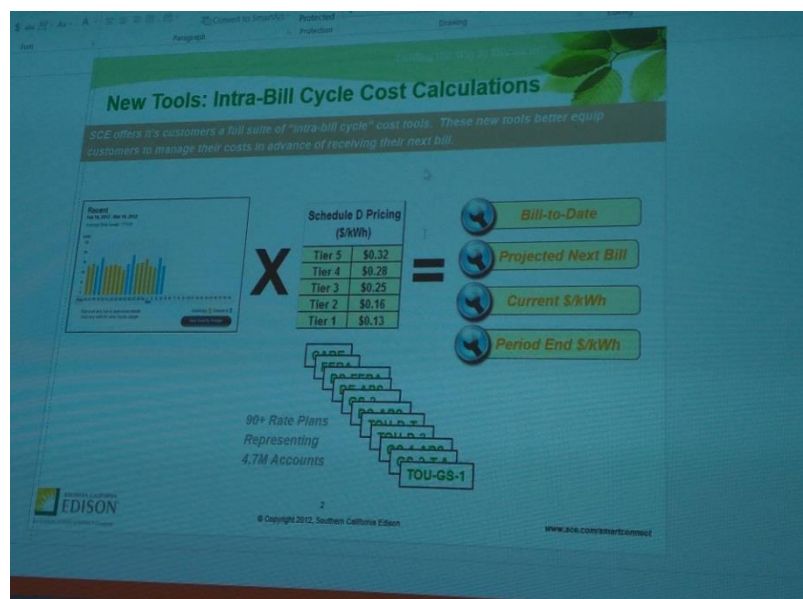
Font Paragraph Convert to SmartArt Protected Protection Drawing Editing

New Tools: Intra-Bill Cycle Cost Calculations

SCE offers it's customers a full suite of "intra-bill cycle" cost tools. These new tools better equip customers to manage their costs in advance of receiving their next bill.

Recent

X

| Schedule D Pricing ($/kWh) | |
|---|---|
| Tier 5 | $0.32 |
| Tier 4 | $0.28 |
| Tier 3 | $0.25 |
| Tier 2 | $0.16 |
| Tier 1 | $0.13 |

=

Bill-to-Date

Projected Next Bill

Current $/kWh

Period End $/kWh

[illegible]

TOU-GS-1

90+ Rate Plans Representing 4.7M Accounts

EDISON

2

© Copyright 2012, Southern California Edison

www.sce.com/smartconnect